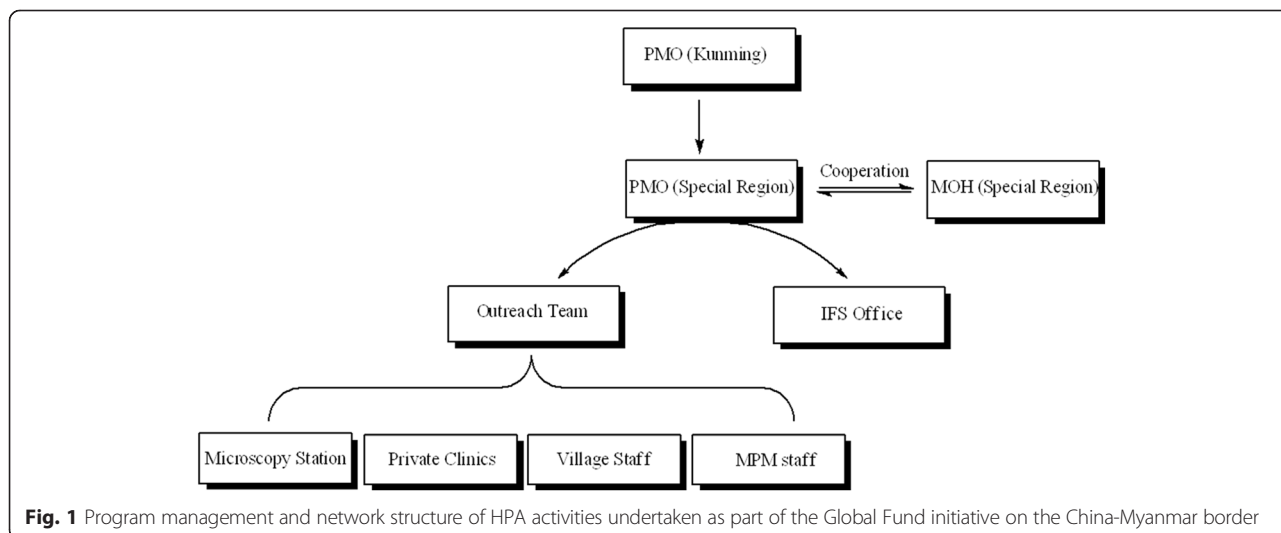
PMO (Kunming)

PMO (Special Region)

Cooperation

MOH (Special Region)

Outreach Team

IFS Office

Microscopy Station

Private Clinics

Village Staff

MPM staff

**Fig. 1** Program management and network structure of HPA activities undertaken as part of the Global Fund initiative on the China-Myanmar border